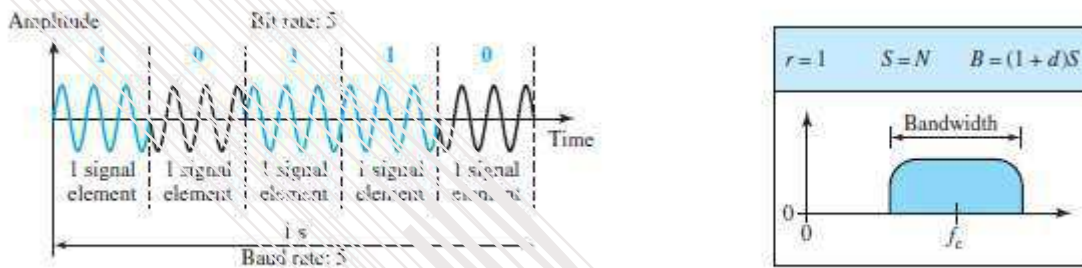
Amplitude

Bit rate: 5

1 0 1 1 0

Time

1 signal element

1 signal element

1 signal element

1 signal element

1 signal element

1 s

Baud rate: 5

$r = 1$ $S = N$ $B = (1 + d)S$

Bandwidth

0

0

$f_c$